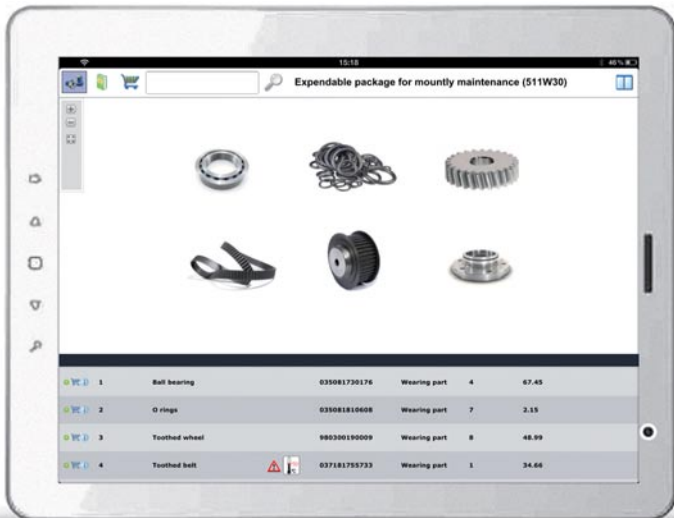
15:18

46%

Expendable package for mountly maintenance (511W30)

| | | | | | |
|---|---|---|---|---|---|
| 1 | Ball bearing | 035081730176 | Wearing part | 4 | 67.45 |
| 2 | O rings | 035081810608 | Wearing part | 7 | 2.15 |
| 3 | Toothed wheel | 980300190009 | Wearing part | 8 | 48.99 |
| 4 | Toothed belt | 037181755733 | Wearing part | 1 | 34.66 |